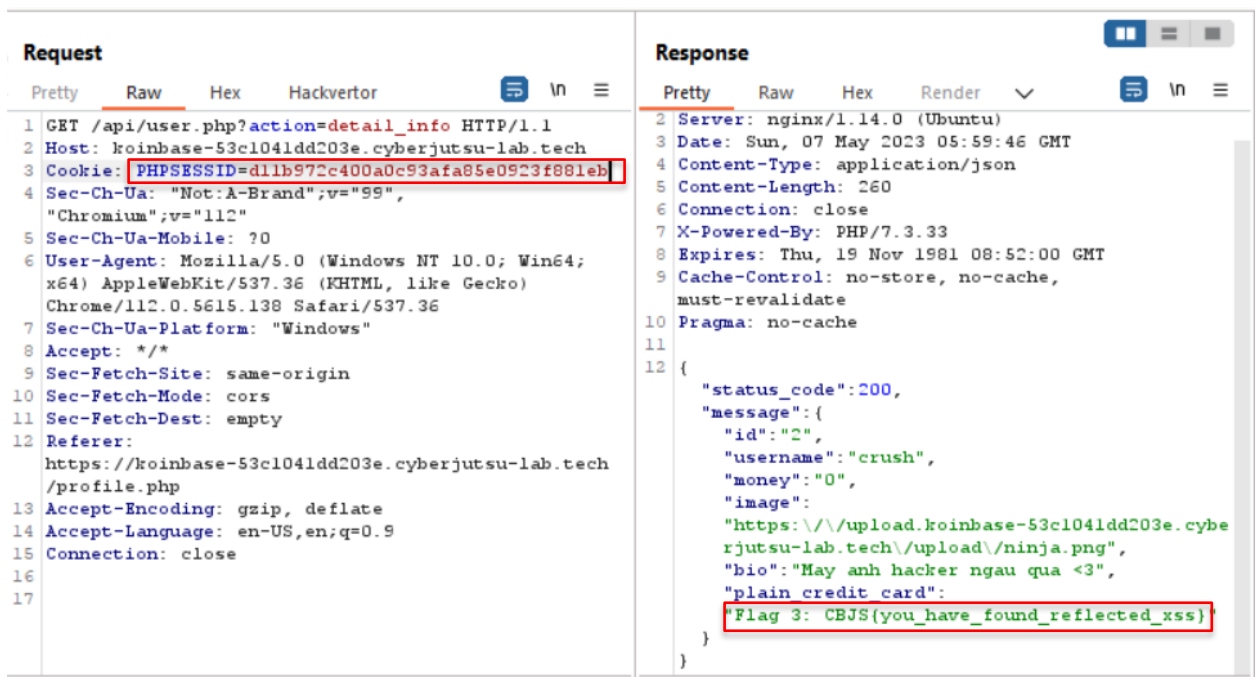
Request

Pretty Raw Hex Hackvertor \n ≡

1 GET /api/user.php?action=detail_info HTTP/1.1
2 Host: koinbase-53c1041dd203e.cyberjutsu-lab.tech
3 Cookie: PHPSESSID=d11b972c400a0c93afa85e0923f881eb
4 Sec-Ch-Ua: "Not:A-Brand";v="99", "Chromium";v="112"
5 Sec-Ch-Ua-Mobile: ?0
6 User-Agent: Mozilla/5.0 (Windows NT 10.0; Win64; x64) AppleWebKit/537.36 (KHTML, like Gecko) Chrome/112.0.5615.138 Safari/537.36
7 Sec-Ch-Ua-Platform: "Windows"
8 Accept: */*
9 Sec-Fetch-Site: same-origin
10 Sec-Fetch-Mode: cors
11 Sec-Fetch-Dest: empty
12 Referer: https://koinbase-53c1041dd203e.cyberjutsu-lab.tech/profile.php
13 Accept-Encoding: gzip, deflate
14 Accept-Language: en-US,en;q=0.9
15 Connection: close
16
17

Response

Pretty Raw Hex Render \n ≡

2 Server: nginx/1.14.0 (Ubuntu)
3 Date: Sun, 07 May 2023 05:59:46 GMT
4 Content-Type: application/json
5 Content-Length: 260
6 Connection: close
7 X-Powered-By: PHP/7.3.33
8 Expires: Thu, 19 Nov 1981 08:52:00 GMT
9 Cache-Control: no-store, no-cache, must-revalidate
10 Pragma: no-cache
11
12 {
"status_code":200,
"message":{
"id":"2",
"username":"crush",
"money":"0",
"image":
"https:\/\/upload.koinbase-53c1041dd203e.cyberjutsu-lab.tech\/upload\/ninja.png",
"bio":"May anh hacker ngau qua <3",
"plain_credit_card":
"Flag 3: CBJS{you_have_found_reflected_xss}"
}
}